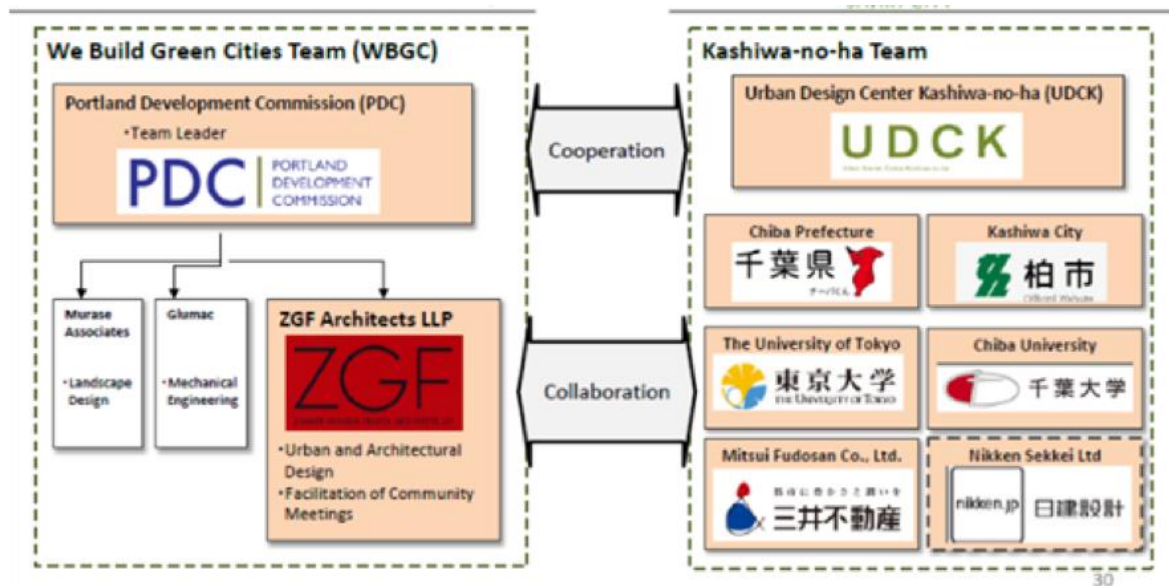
We Build Green Cities Team (WBGC)

Portland Development Commission (PDC)

•Team Leader

PDC PORTLAND DEVELOPMENT COMMISSION

Murase Associates

•Landscape Design

Glumac

•Mechanical Engineering

ZGF Architects LLP

ZGF

•Urban and Architectural Design

•Facilitation of Community Meetings

Cooperation

Collaboration

Kashiwa-no-ha Team

Urban Design Center Kashiwa-no-ha (UDCK)

UDCK

Chiba Prefecture

千葉県

Kashiwa City

柏市

The University of Tokyo

東京大学 THE UNIVERSITY OF TOKYO

Chiba University

千葉大学

Mitsui Fudosan Co., Ltd.

三井不動産

Nikken Sekkei Ltd

nikken.jp 日建設計

30